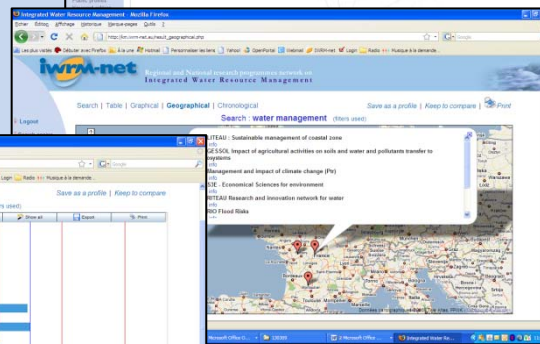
Integrated Water Resource Management - Mozilla Firefox

Fichier Édition Affichage Historique Marque-pages Outils ?

http://iim.iwrm-net.eu/result_geographical.php

Google

Les plus visités Débuter avec Firefox À la une Hotmail Personnaliser les liens Yahoo! OpenPortal Webmail IWRM-net Login Radio Musique à la demande

iwrm-net

Regional and National research programmes network on Integrated Water Resource Management

Logout

Search | Table | Graphical | Geographical | Chronological

Save as a profile | Keep to compare | Print

Search : water management (filters used)

ITEAU : Sustainable management of coastal zone
info
GESSOL Impact of agricultural activities on soils and water and pollutants transfer to systems
info
Management and impact of climate change (Pit)
info
SJE : Economical Sciences for environment
info
RITEAU Research and innovation network for water
info
RIO Flood Risks

Google

Login Radio Musique à la demande

Save as a profile | Keep to compare

rs used)

Show all

Export

Print

Microsoft Office O...

Microsoft Office ...

Integrated Water Re...